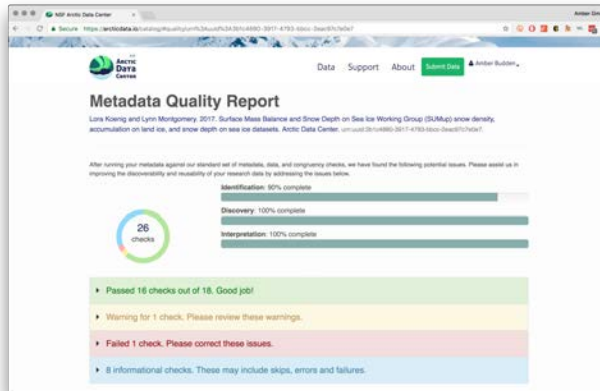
NSF Arctic Data Center

Amber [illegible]

Secure https://arcticdata.io/catalog/#quality/urn%3Auuid%3A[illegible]

Arctic Data Center

Data Support About Submit Data Amber Budden

Metadata Quality Report

Lora Koenig and Lynn Montgomery. 2017. Surface Mass Balance and Snow Depth on Sea Ice Working Group (SUMup) snow density, accumulation on land ice, and snow depth on sea ice datasets. Arctic Data Center. urn:uuid:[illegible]

After running your metadata against our standard set of metadata, data, and congruency checks, we have found the following potential issues. Please assist us in improving the discoverability and reusability of your research data by addressing the issues below.

26 checks

Identification: 90% complete

Discovery: 100% complete

Interpretation: 100% complete

Passed 16 checks out of 18. Good job!

Warning for 1 check. Please review these warnings.

Failed 1 check. Please correct these issues.

8 informational checks. These may include skips, errors and failures.